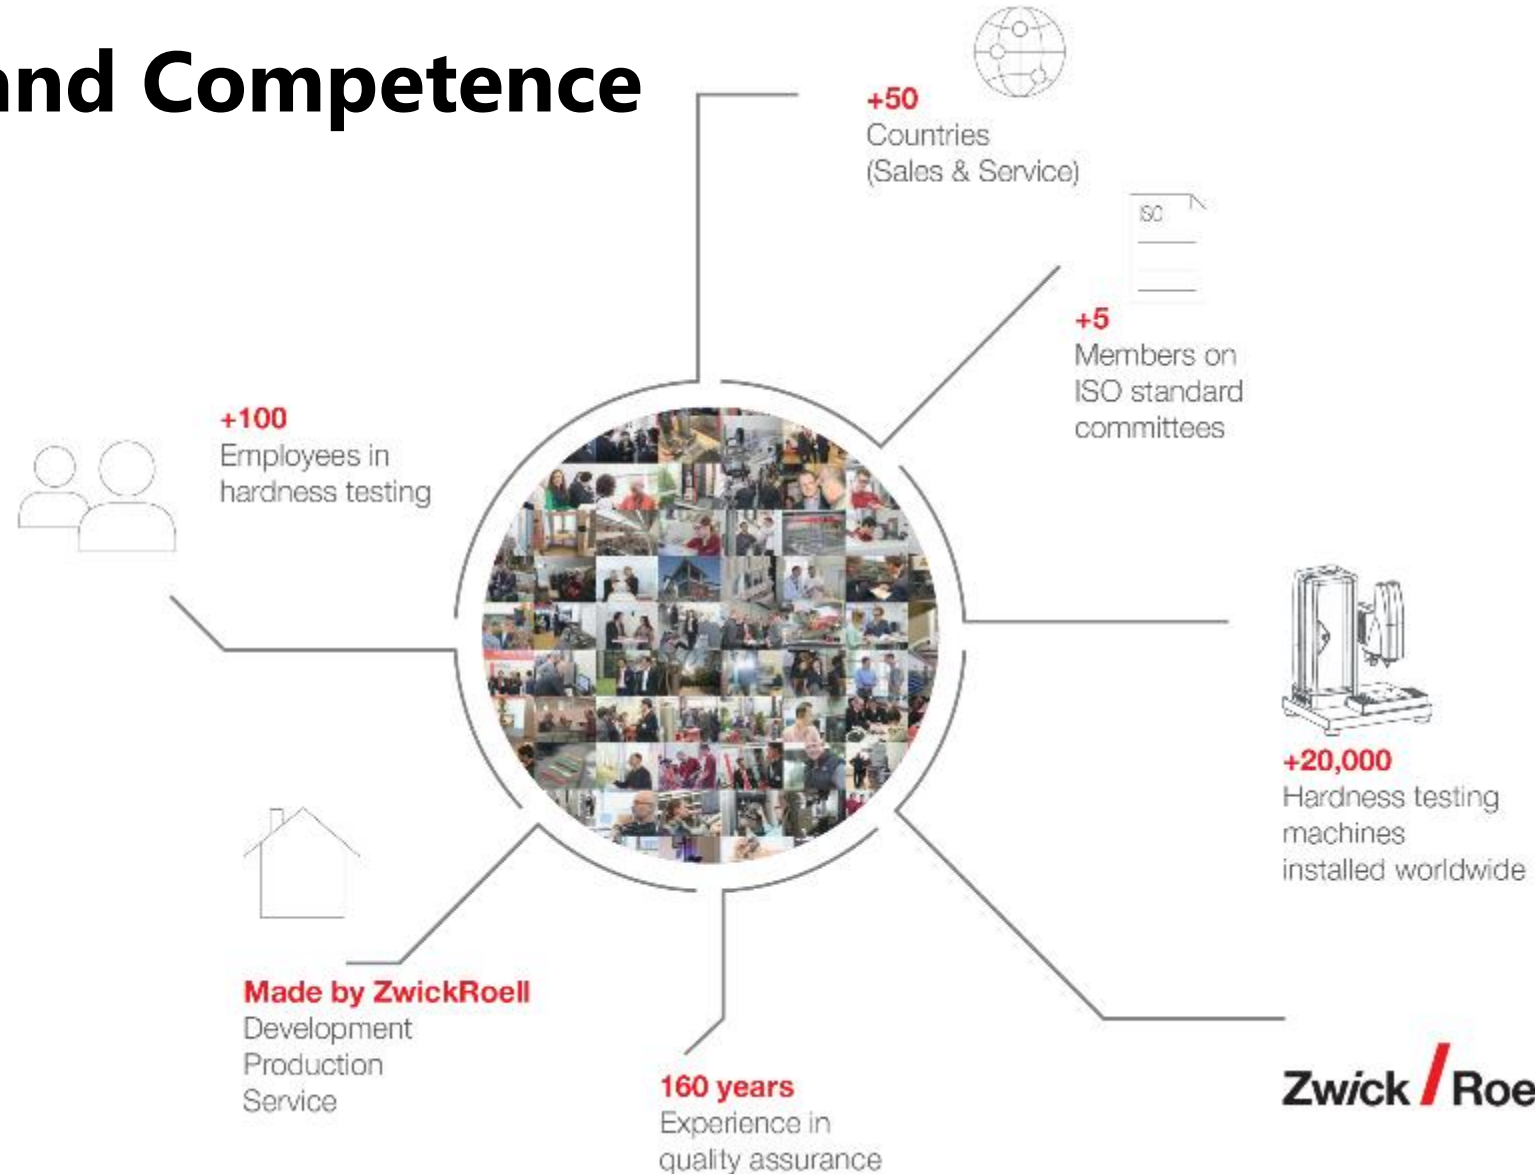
nd Competence

+50
Countries
(Sales & Service)

ISO

+5
Members on
ISO standard
committees

+100
Employees in
hardness testing

+20,000
Hardness testing
machines
installed worldwide

Made by ZwickRoell
Development
Production
Service

160 years
Experience in
quality assurance

Zwick Roe